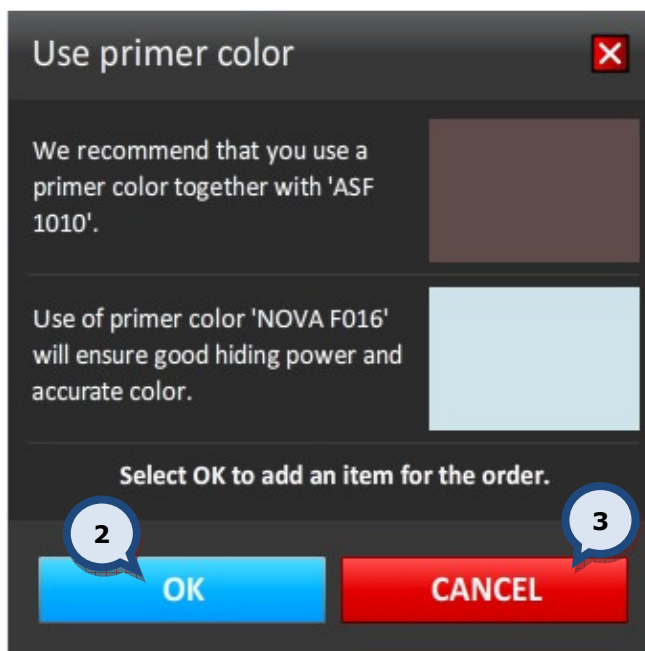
Use primer color

We recommend that you use a primer color together with 'ASF 1010'.

Use of primer color 'NOVA F016' will ensure good hiding power and accurate color.

Select OK to add an item for the order.

2

3

OK

CANCEL